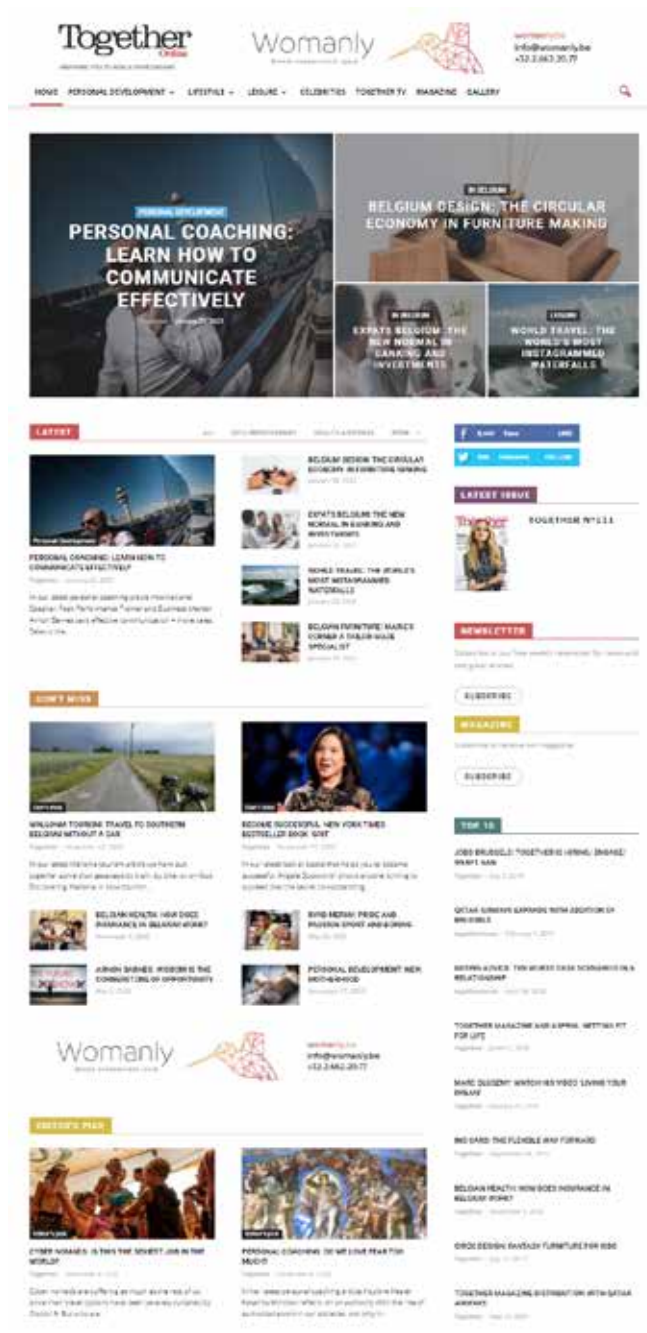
Together Online

Womanly

womanly.be
info@womanly.be
+32 2 663 35 77

HOME PERSONAL DEVELOPMENT LIFESTYLE LEISURE CELEBRITIES TOGETHER TV MAGAZINE GALLERY

PERSONAL DEVELOPMENT

PERSONAL COACHING: LEARN HOW TO COMMUNICATE EFFECTIVELY

IN BELGIUM

BELGIUM DESIGN: THE CIRCULAR ECONOMY IN FURNITURE MAKING

IN BELGIUM

EXPATS BELGIUM: THE NEW NORMAL IN BANKING AND INVESTMENTS

LEISURE

WORLD TRAVEL: THE WORLD'S MOST INSTAGRAMMED WATERFALLS

LATEST

Personal Development

PERSONAL COACHING: LEARN HOW TO COMMUNICATE EFFECTIVELY

BELGIUM DESIGN: THE CIRCULAR ECONOMY IN FURNITURE MAKING

EXPATS BELGIUM: THE NEW NORMAL IN BANKING AND INVESTMENTS

WORLD TRAVEL: THE WORLD'S MOST INSTAGRAMMED WATERFALLS

BELGIAN FURNITURE: MARC'S CORNER A TAILOR-MADE SPECIALIST

LATEST ISSUE

TOGETHER N°111

NEWSLETTER

SUBSCRIBE

MAGAZINE

SUBSCRIBE

DON'T MISS

WALLONIA TOURISM: TRAVEL TO SOUTHERN BELGIUM WITHOUT A CAR

BECOME SUCCESSFUL: NEW YORK TIMES BESTSELLER BOOK 'GRIT'

BELGIAN HEALTH: HOW DOES INSURANCE IN BELGIUM WORK?

AIRBNB SHISHES: INSIDERS IS THE CONNECTING OF OPPORTUNITY

PERSONAL DEVELOPMENT: NEW MOTHERHOOD

TOP 10

JOBS BRUSSELS: TOGETHER IS HIRING, ENGAGE WANT HAN

QATAR AIRWAYS EXPANDS WITH ADDITION OF BRUSSELS

TOGETHER MAGAZINE AND A SPRING GETTING FIT FOR LIFE

MARC DUSSENY: WATCH HIS VIDEO 'LIVING YOUR DREAM'

BIG CARD: THE FLEXIBLE WAY FORWARD

BELGIAN HEALTH: HOW DOES INSURANCE IN BELGIUM WORK?

Womanly

womanly.be
info@womanly.be
+32 2 663 35 77

EDITOR'S PICK

CYBER NOMADS: IS THIS THE SEXIEST JOB IN THE WORLD?

PERSONAL COACHING: DO WE LOVE FEAR TOO MUCH?

TOGETHER MAGAZINE DISTRIBUTION WITH QATAR AIRWAYS